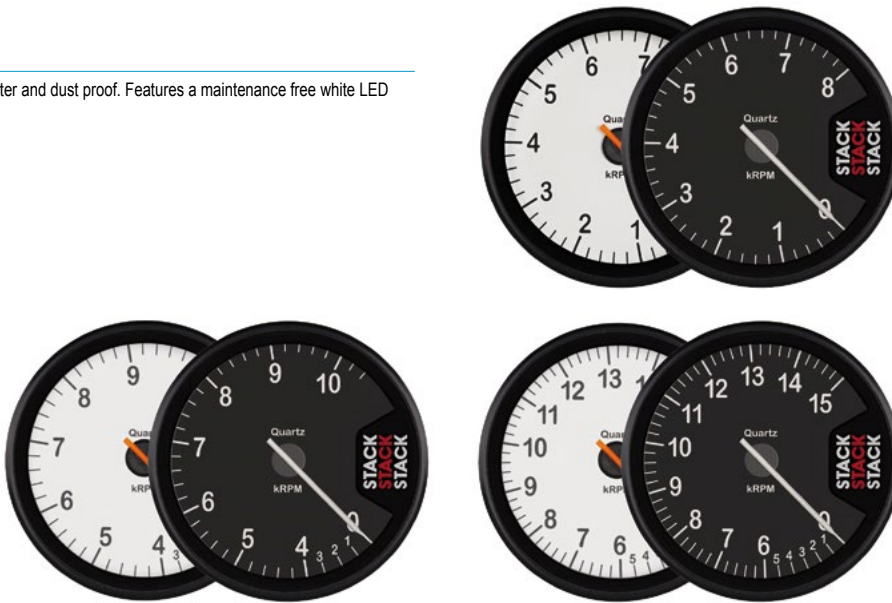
ter and dust proof. Features a maintenance free white LED

6 7
5
Qua
4
kRP
3
2 1

6 7 8
5
Quartz
4
kRPM
3
2 1 0
STACK
STACK
STACK

9
8
7
Quar
kRP
6
5 4 3

9 10
8
7
Quartz
kRPM
6
5 4 3 2 1 0
STACK
STACK
STACK

12 13
11
10
Qua
9
kRP
8
7 6 5 4

12 13 14
11 15
10
Quartz
kRPM
9
8
7 6 5 4 3 2 1 0
STACK
STACK
STACK